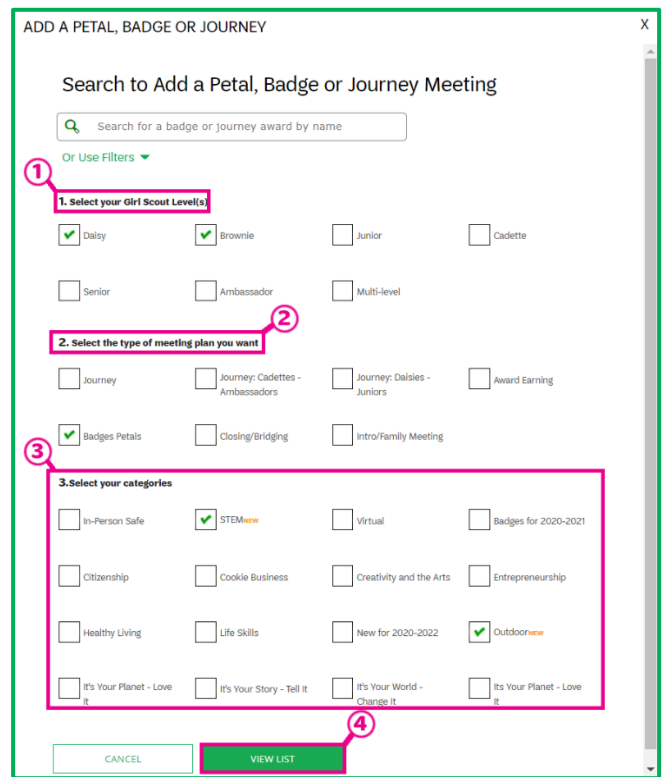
ADD A PETAL, BADGE OR JOURNEY

X

Search to Add a Petal, Badge or Journey Meeting

Search for a badge or journey award by name

Or Use Filters

①

1. Select your Girl Scout Level(s)

Daisy
Brownie
Junior
Cadette
Senior
Ambassador
Multi-level

②

2. Select the type of meeting plan you want

Journey
Journey: Cadettes - Ambassadors
Journey: Daisies - Juniors
Award Earning
Badges Petals
Closing/Bridging
Intro/Family Meeting

③

3.Select your categories

In-Person Safe
STEM NEW
Virtual
Badges for 2020-2021
Citizenship
Cookie Business
Creativity and the Arts
Entrepreneurship
Healthy Living
Life Skills
New for 2020-2022
Outdoor NEW
It's Your Planet - Love It
It's Your Story - Tell It
It's Your World - Change It
Its Your Planet - Love It

④

CANCEL

VIEW LIST